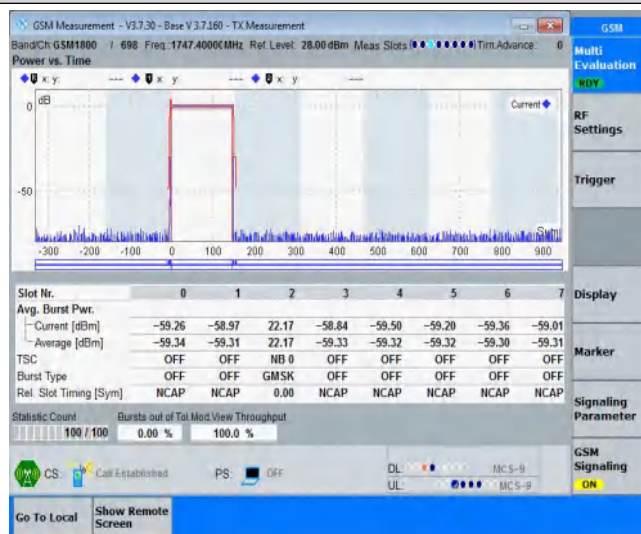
GSM Measurement - V3.7.30 - Base V 3.7.160 - TX Measurement

Band/Ch GSM1800 / 698 Freq.:1747.4000 MHz Ref. Level: 28.00 dBm Meas Slots Tim.Advance: 0

Power vs. Time

x: y: --- x: y: --- x: y: ---

dB

0

-50

Current

Sym

-300 -200 -100 0 100 200 300 400 500 600 700 800 900

| Slot Nr. | 0 | 1 | 2 | 3 | 4 | 5 | 6 | 7 |
|---|---|---|---|---|---|---|---|---|
| Avg. Burst Pwr. | | | | | | | | |
| Current [dBm] | −59.26 | −58.97 | 22.17 | −58.84 | −59.50 | −59.20 | −59.36 | −59.01 |
| Average [dBm] | −59.34 | −59.31 | 22.17 | −59.33 | −59.32 | −59.32 | −59.30 | −59.31 |
| TSC | OFF | OFF | NB 0 | OFF | OFF | OFF | OFF | OFF |
| Burst Type | OFF | OFF | GMSK | OFF | OFF | OFF | OFF | OFF |
| Rel. Slot Timing [Sym] | NCAP | NCAP | 0.00 | NCAP | NCAP | NCAP | NCAP | NCAP |

Statistic Count 100 / 100

Bursts out of Tol. 0.00 %

Mod.View Throughput 100.0 %

CS: Call Established

PS: OFF

DL: MCS-9

UL: MCS-9

Go To Local

Show Remote Screen

GSM

Multi Evaluation

RDY

RF Settings

Trigger

Display

Marker

Signaling Parameter

GSM Signaling

ON